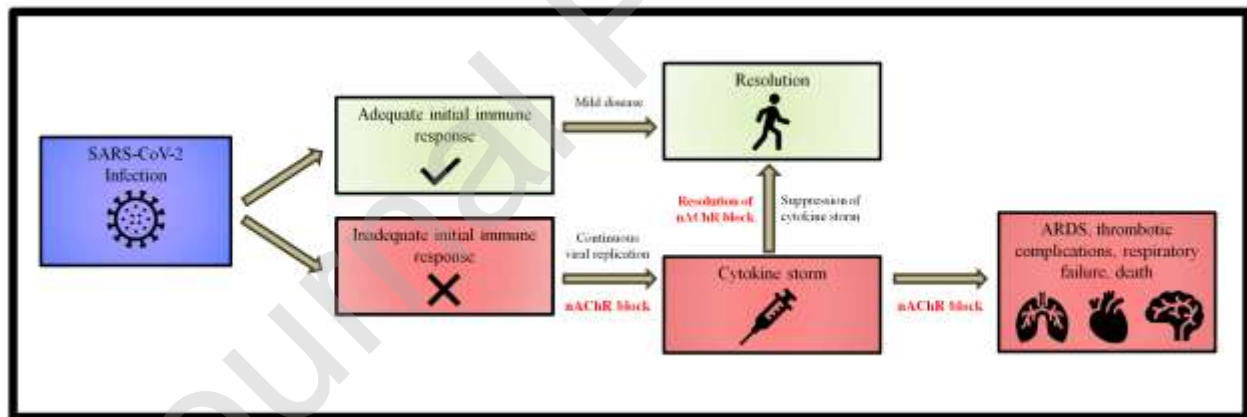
SARS-CoV-2 Infection

Adequate initial immune response

Inadequate initial immune response

Mild disease

Continuous viral replication

nAChR block

Resolution

Resolution of nAChR block

Suppression of cytokine storm

Cytokine storm

nAChR block

ARDS, thrombotic complications, respiratory failure, death

Journal Pre-proof